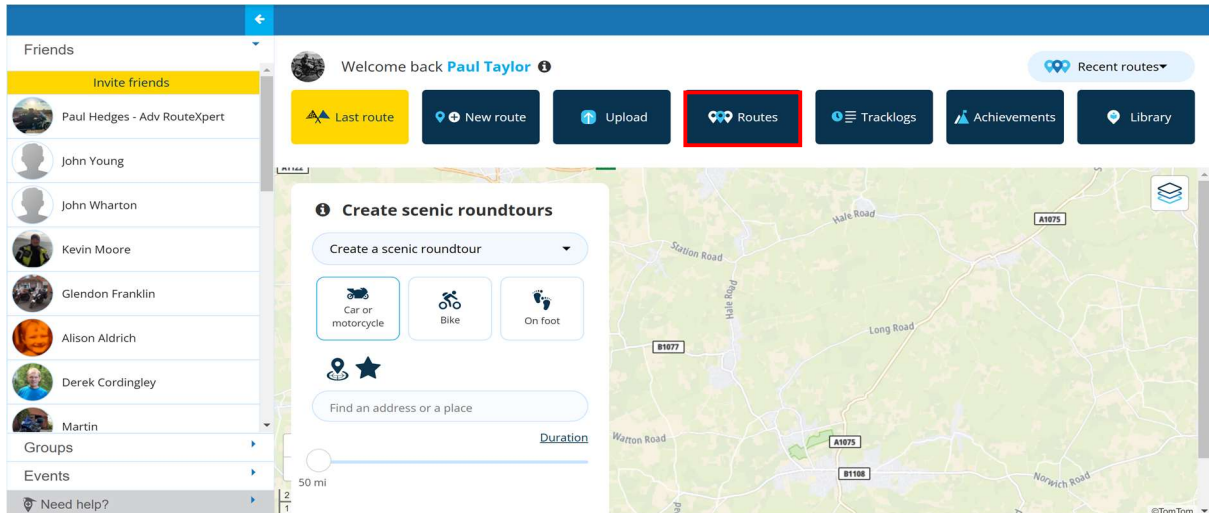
Friends

Invite friends

Paul Hedges - Adv RouteXpert

John Young

John Wharton

Kevin Moore

Glendon Franklin

Alison Aldrich

Derek Cordingley

Martin

Groups

Events

Need help?

Welcome back Paul Taylor

Recent routes

Last route

New route

Upload

Routes

Tracklogs

Achievements

Library

Create scenic roundtours

Create a scenic roundtour

Car or motorcycle

Bike

On foot

Find an address or a place

Duration

50 mi

Hale Road

A1075

Station Road

Hale Road

Long Road

B1077

Watton Road

A1075

B1108

Norwich Road

©TomTom